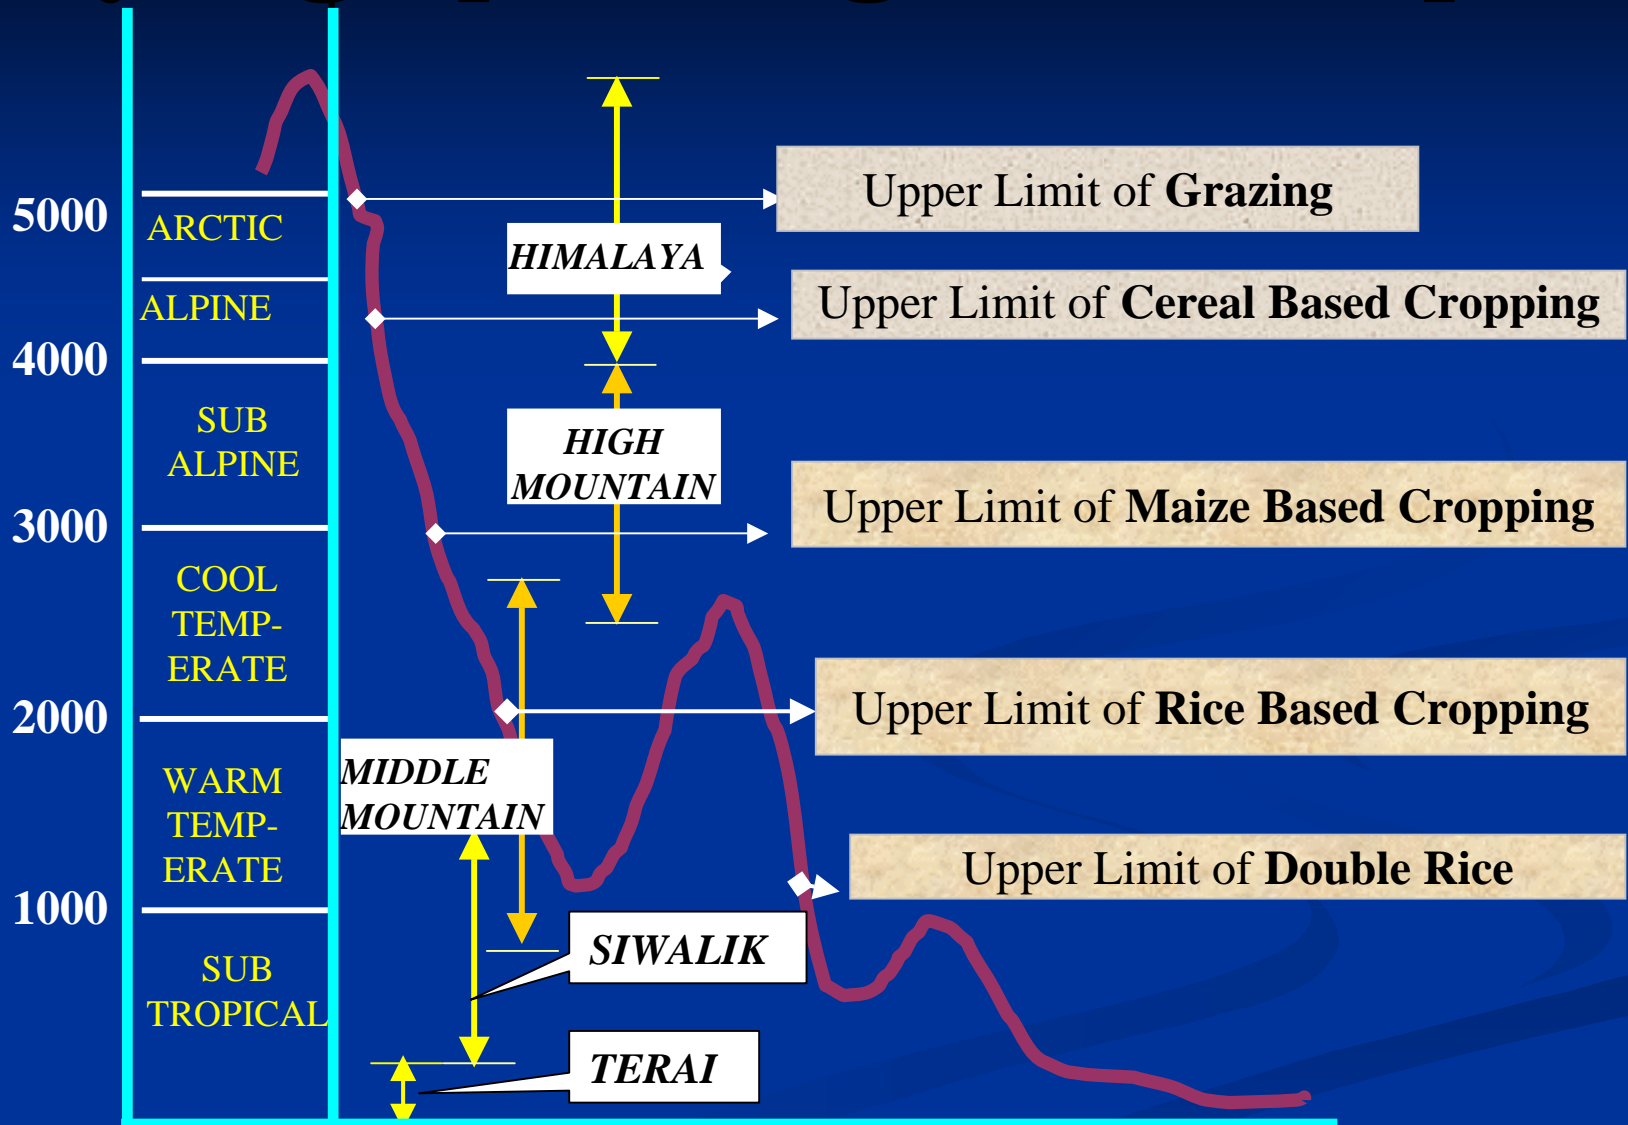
5000
4000
3000
2000
1000

ARCTIC
ALPINE
SUB ALPINE
COOL TEMP-ERATE
WARM TEMP-ERATE
SUB TROPICAL

HIMALAYA
HIGH MOUNTAIN
MIDDLE MOUNTAIN
SIWALIK
TERAI

Upper Limit of **Grazing**
Upper Limit of **Cereal Based Cropping**
Upper Limit of **Maize Based Cropping**
Upper Limit of **Rice Based Cropping**
Upper Limit of **Double Rice**